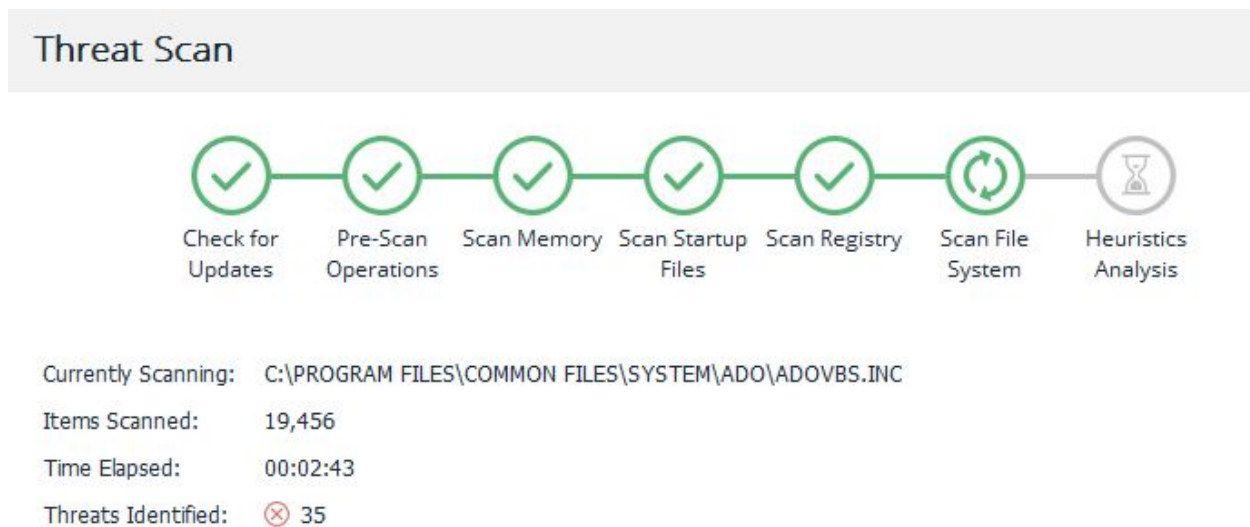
Threat Scan

Check for Updates

Pre-Scan Operations

Scan Memory

Scan Startup Files

Scan Registry

Scan File System

Heuristics Analysis

| | |
|---|---|
| Currently Scanning: | C:\PROGRAM FILES\COMMON FILES\SYSTEM\ADO\ADOVBS.INC |
| Items Scanned: | 19,456 |
| Time Elapsed: | 00:02:43 |
| Threats Identified: | ⊗ 35 |